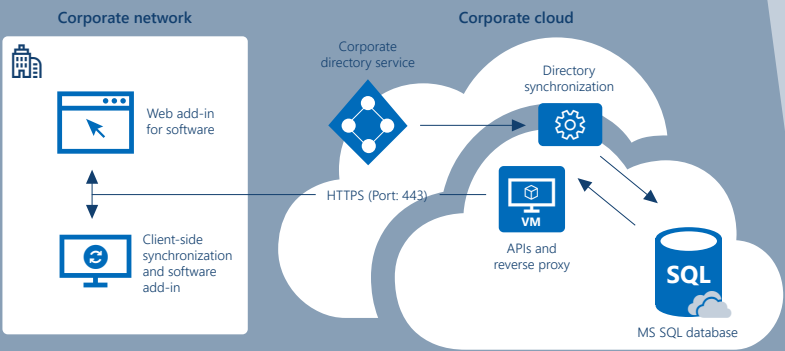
Corporate network

Web add-in for software

Client-side synchronization and software add-in

Corporate cloud

Corporate directory service

Directory synchronization

HTTPS (Port: 443)

VM

APIs and reverse proxy

SQL

MS SQL database